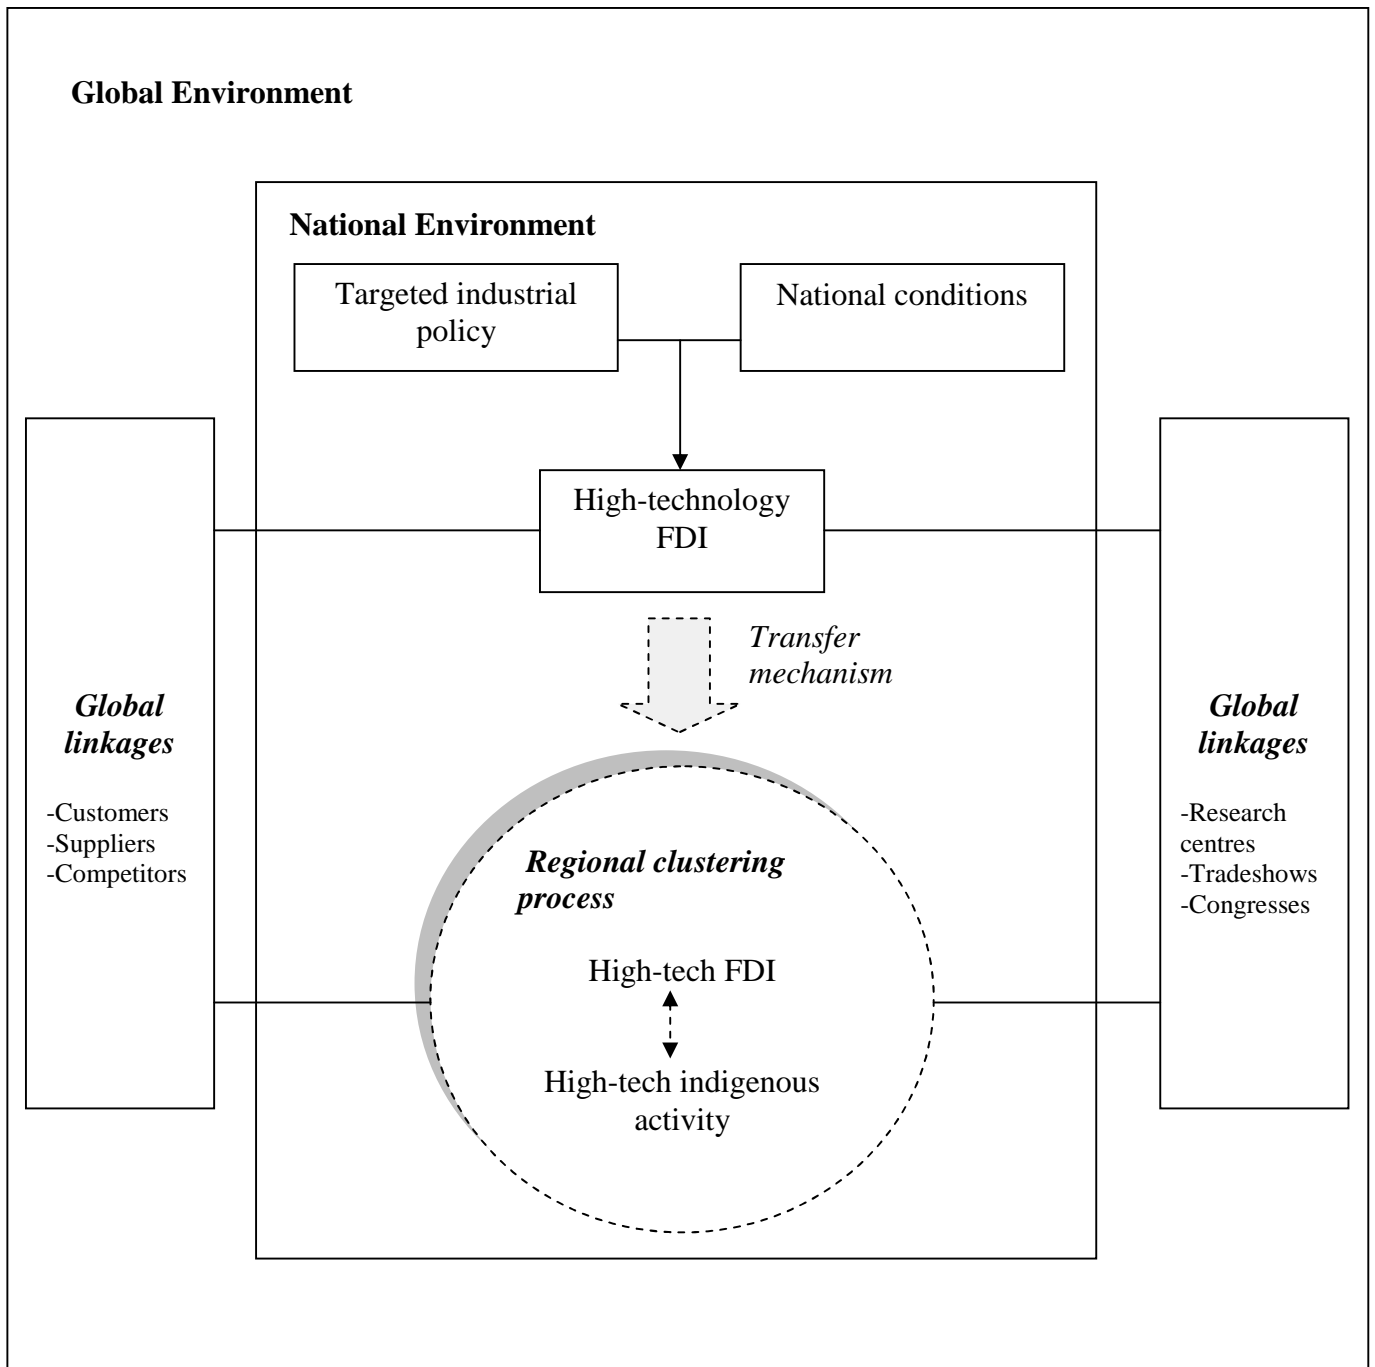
Global Environment

National Environment

Targeted industrial policy

National conditions

High-technology FDI

Transfer mechanism

Global linkages

-Customers
-Suppliers
-Competitors

Regional clustering process

High-tech FDI

High-tech indigenous activity

Global linkages

-Research centres
-Tradeshows
-Congresses